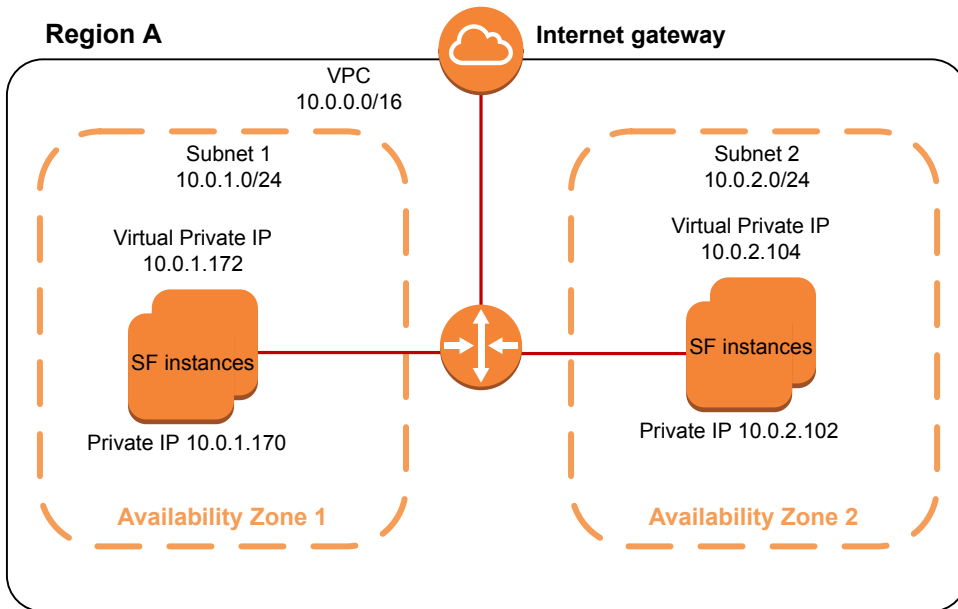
Region A

Internet gateway

VPC
10.0.0.0/16

Subnet 1
10.0.1.0/24

Virtual Private IP
10.0.1.172

SF instances

Private IP 10.0.1.170

Availability Zone 1

Subnet 2
10.0.2.0/24

Virtual Private IP
10.0.2.104

SF instances

Private IP 10.0.2.102

Availability Zone 2